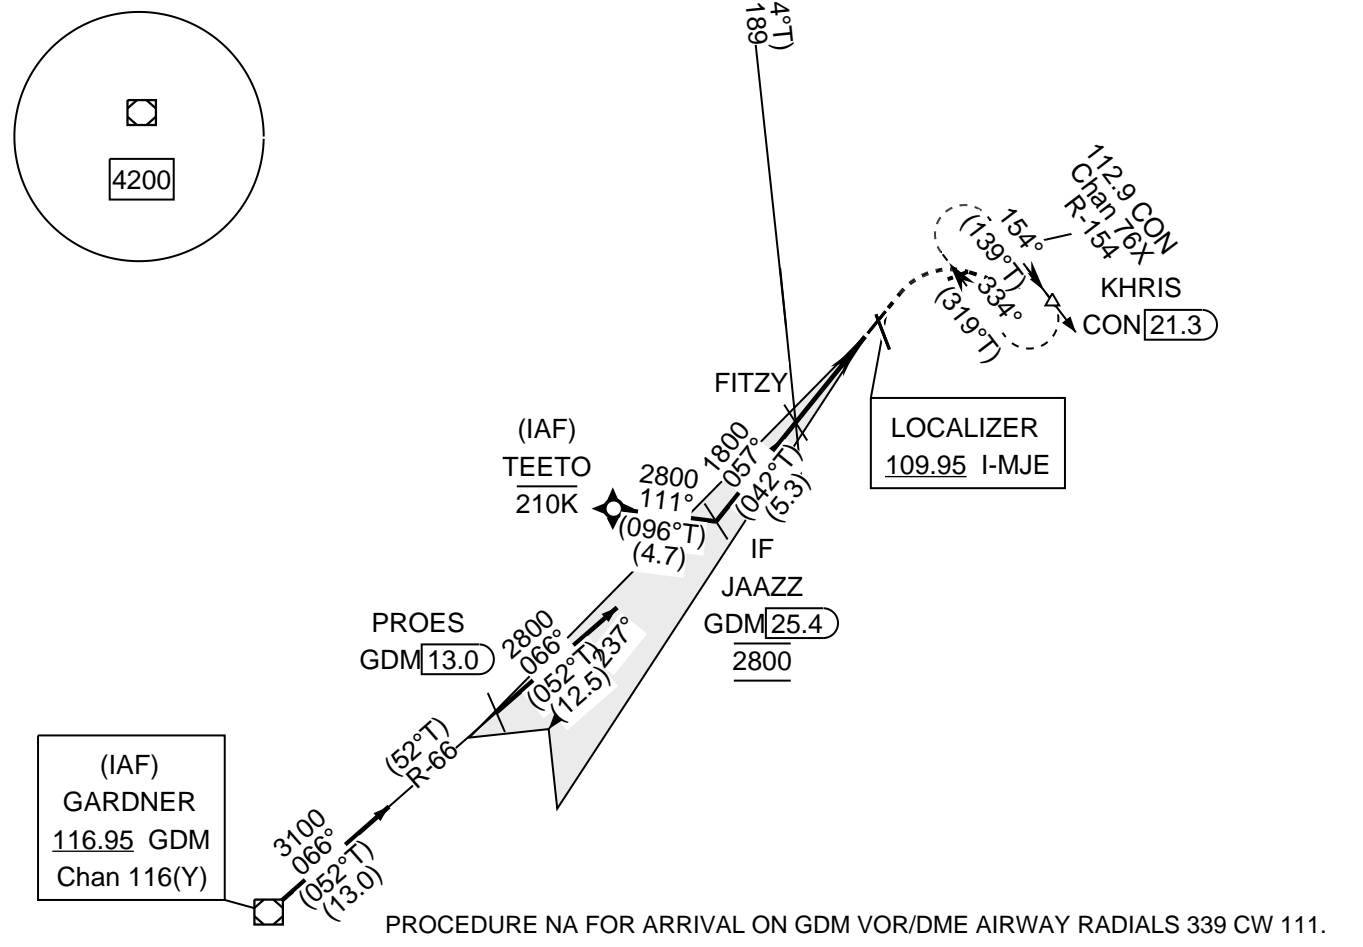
4200

189
4°T)

112.9 CON
Chan 76X
R-154

154°
(139°T)
334°
(319°T)

KHRIS
CON 21.3

FITZY

LOCALIZER
109.95 I-MJE

(IAF)
TEETO
210K

2800
111°
(096°T)
(4.7)

1800
057°
(042°T)
(5.3)

IF
JAAZZ
GDM 25.4
2800

PROES
GDM 13.0

2800
066°
(052°T)
(12.5)
237°

(52°T)
R-66

(IAF)
GARDNER
116.95 GDM
Chan 116(Y)

3100
066°
(052°T)
(13.0)

PROCEDURE NA FOR ARRIVAL ON GDM VOR/DME AIRWAY RADIALS 339 CW 111.